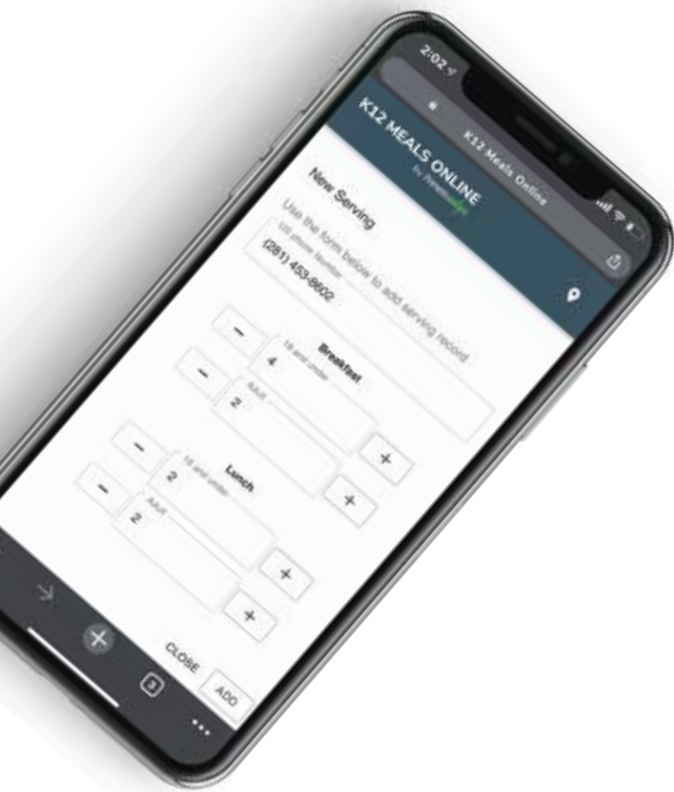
2:02

K12 Meals Online

K12 MEALS ONLINE
by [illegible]

New Serving

Use the form below to add serving record

US Phone Number
(281) 453-8602

Breakfast

−
18 and Under
4
+

−
Adult
2
+

Lunch

−
18 and Under
2
+

−
Adult
2
+

CLOSE
ADD

3